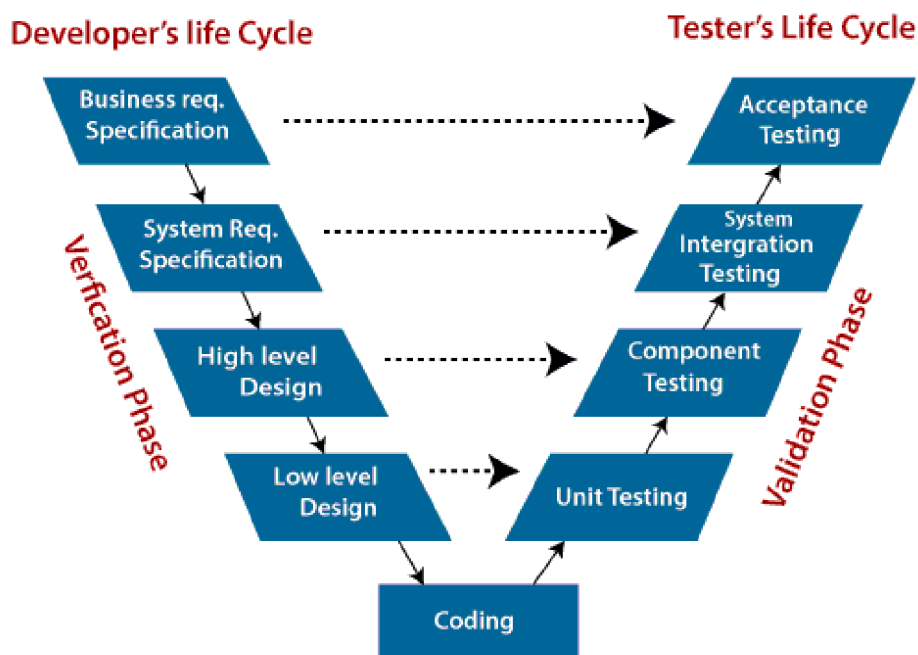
Developer's life Cycle

Tester's Life Cycle

Business req. Specification

Acceptance Testing

System Req. Specification

System Intergration Testing

Verfication Phase

High level Design

Component Testing

Validation Phase

Low level Design

Unit Testing

Coding